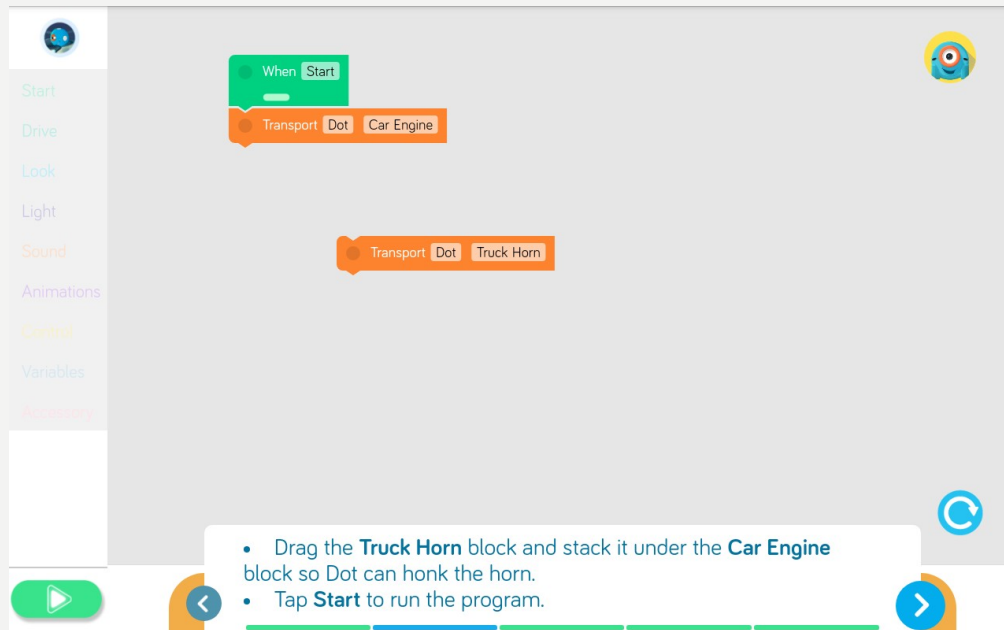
Start
Drive
Look
Light
Sound
Animations
Control
Variables
Accessory

When Start

Transport Dot Car Engine

Transport Dot Truck Horn

• Drag the **Truck Horn** block and stack it under the **Car Engine** block so Dot can honk the horn.
• Tap **Start** to run the program.